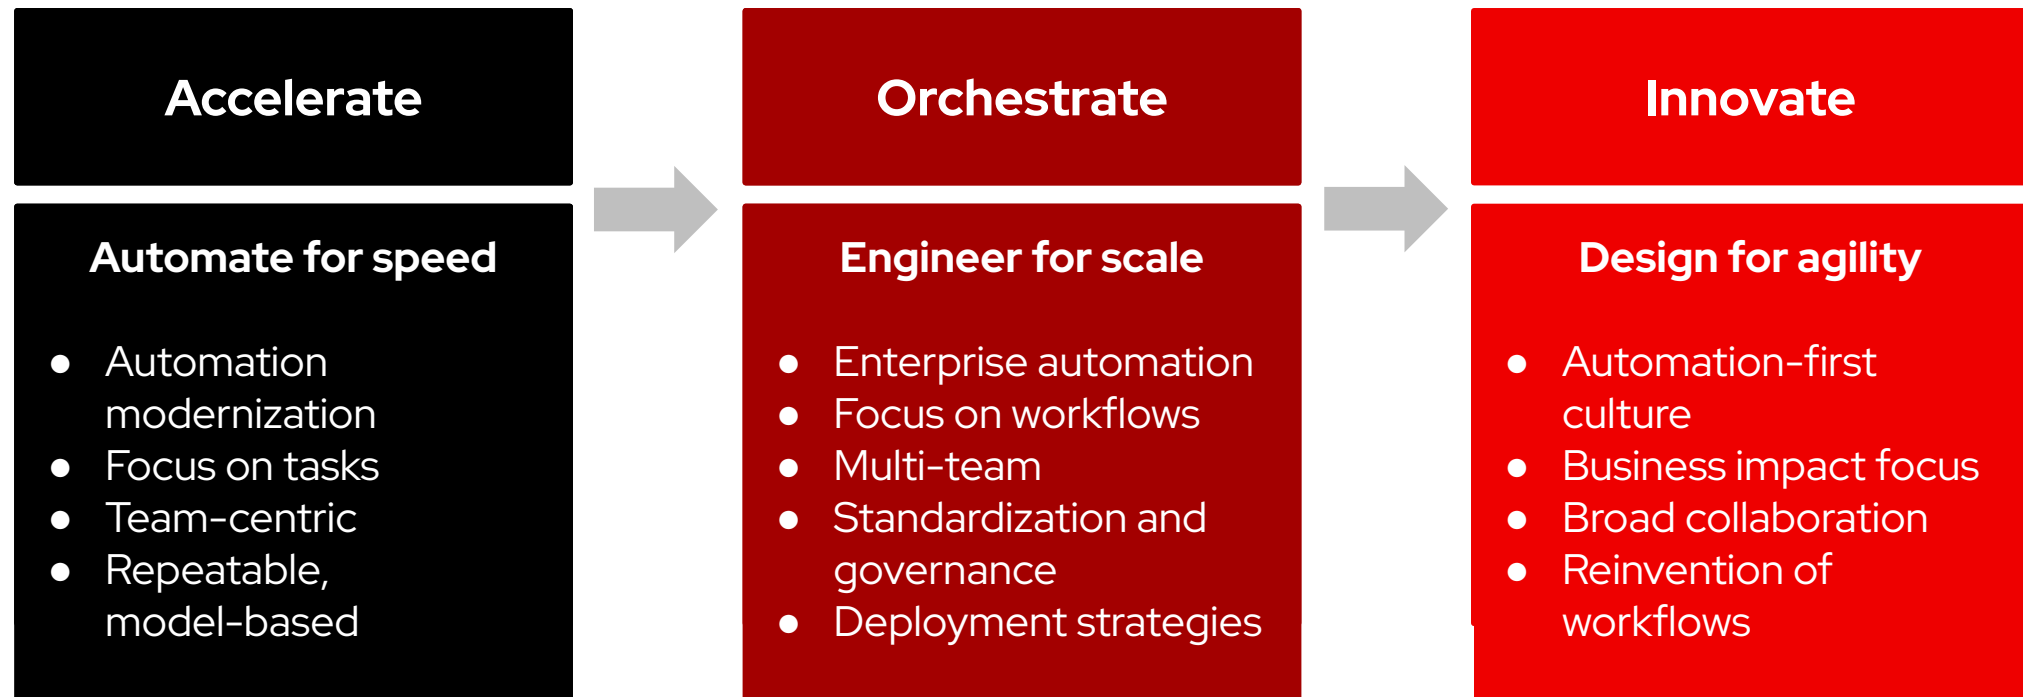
Accelerate

Automate for speed

- Automation modernization
- Focus on tasks
- Team-centric
- Repeatable, model-based

Orchestrate

Engineer for scale

- Enterprise automation
- Focus on workflows
- Multi-team
- Standardization and governance
- Deployment strategies

Innovate

Design for agility

- Automation-first culture
- Business impact focus
- Broad collaboration
- Reinvention of workflows